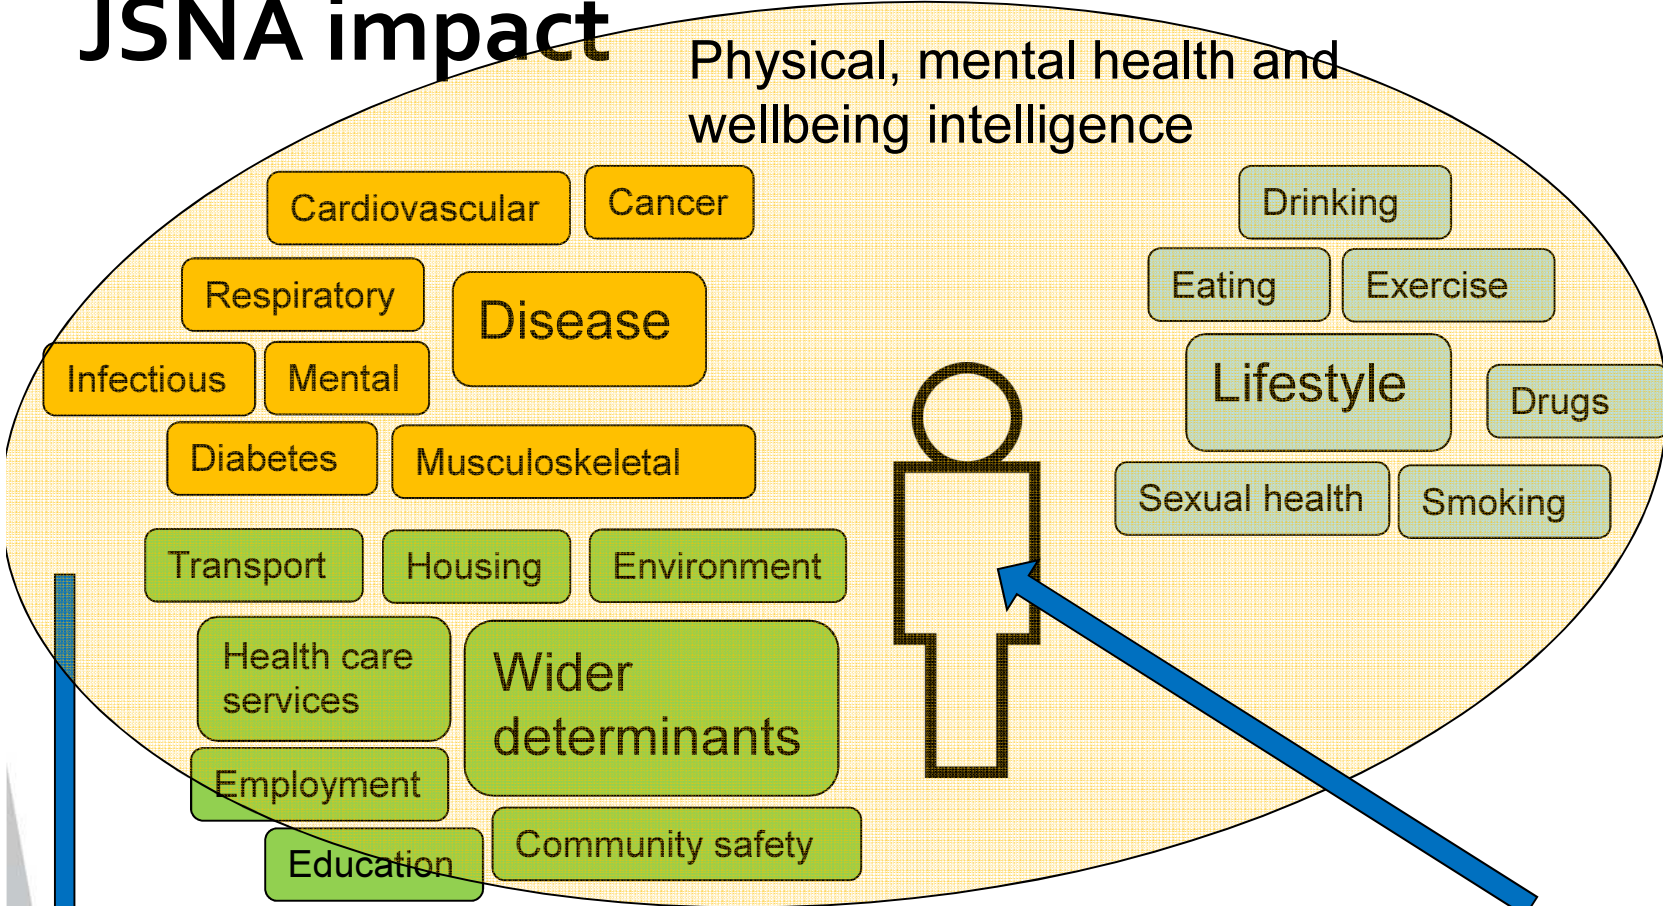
JSNA impact

Physical, mental health and wellbeing intelligence

Cardiovascular

Cancer

Respiratory

Disease

Infectious

Mental

Diabetes

Musculoskeletal

Drinking

Eating

Exercise

Lifestyle

Drugs

Sexual health

Smoking

Transport

Housing

Environment

Health care services

Wider determinants

Employment

Education

Community safety